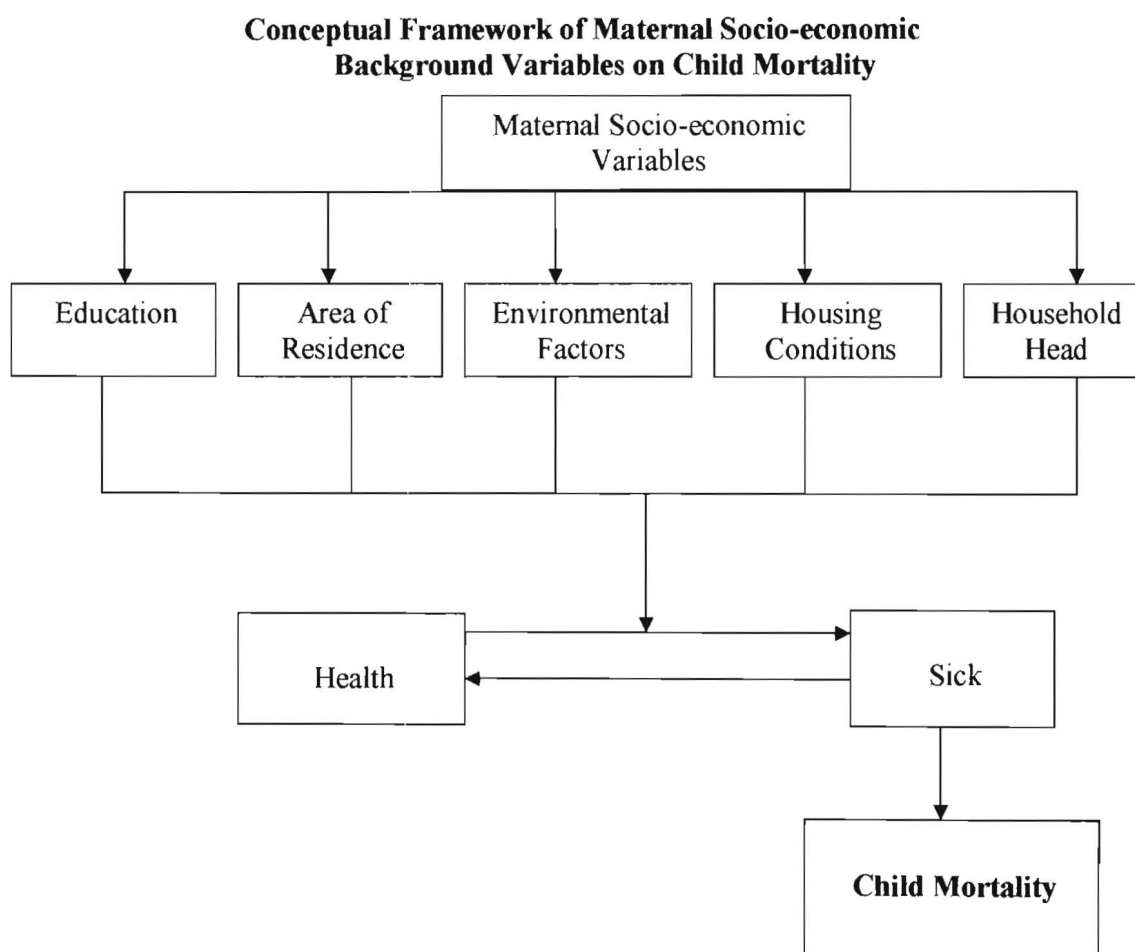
Conceptual Framework of Maternal Socio-economic Background Variables on Child Mortality

Maternal Socio-economic Variables

Education

Area of Residence

Environmental Factors

Housing Conditions

Household Head

Health

Sick

Child Mortality